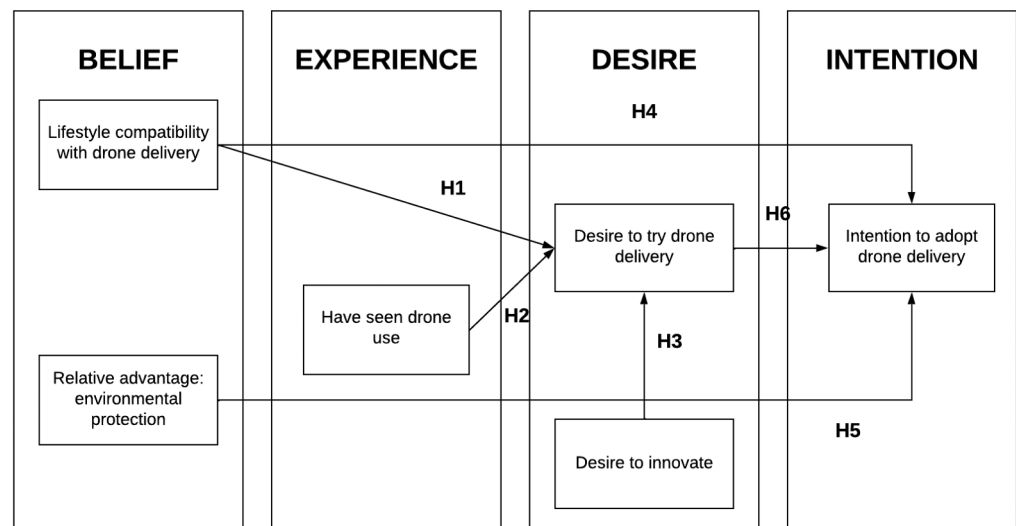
BELIEF

EXPERIENCE

DESIRE

INTENTION

Lifestyle compatibility with drone delivery

H4

H1

Desire to try drone delivery

H6

Intention to adopt drone delivery

Have seen drone use

H2

H3

Relative advantage: environmental protection

H5

Desire to innovate